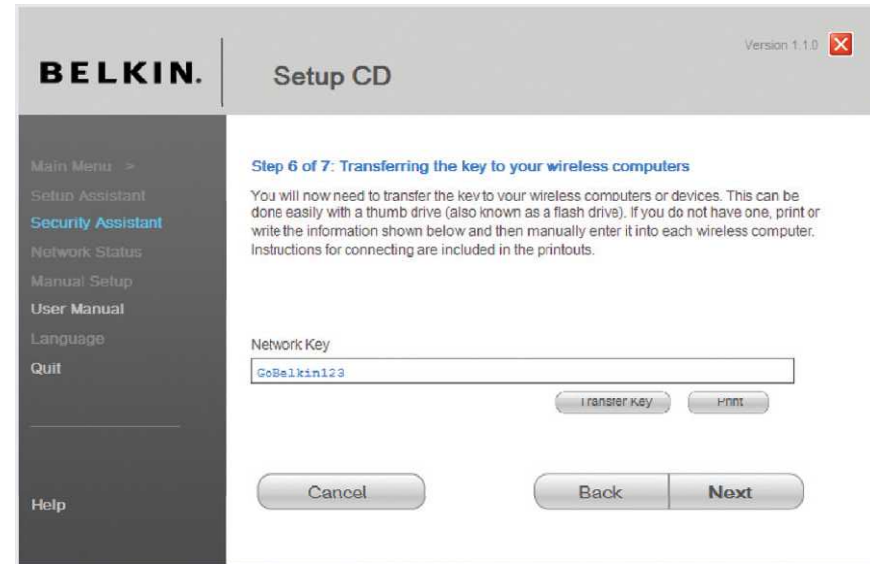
BELKIN.

Setup CD

Version 1.1.0

Main Menu >
Setup Assistant
Security Assistant
Network Status
Manual Setup
User Manual
Language
Quit

Help

Step 6 of 7: Transferring the key to your wireless computers

You will now need to transfer the kev to your wireless computers or devices. This can be done easily with a thumb drive (also known as a flash drive). If you do not have one, print or write the information shown below and then manually enter it into each wireless computer. Instructions for connecting are included in the printouts.

Network Key

GoBelkin123

Transfer Key

Print

Cancel

Back

Next